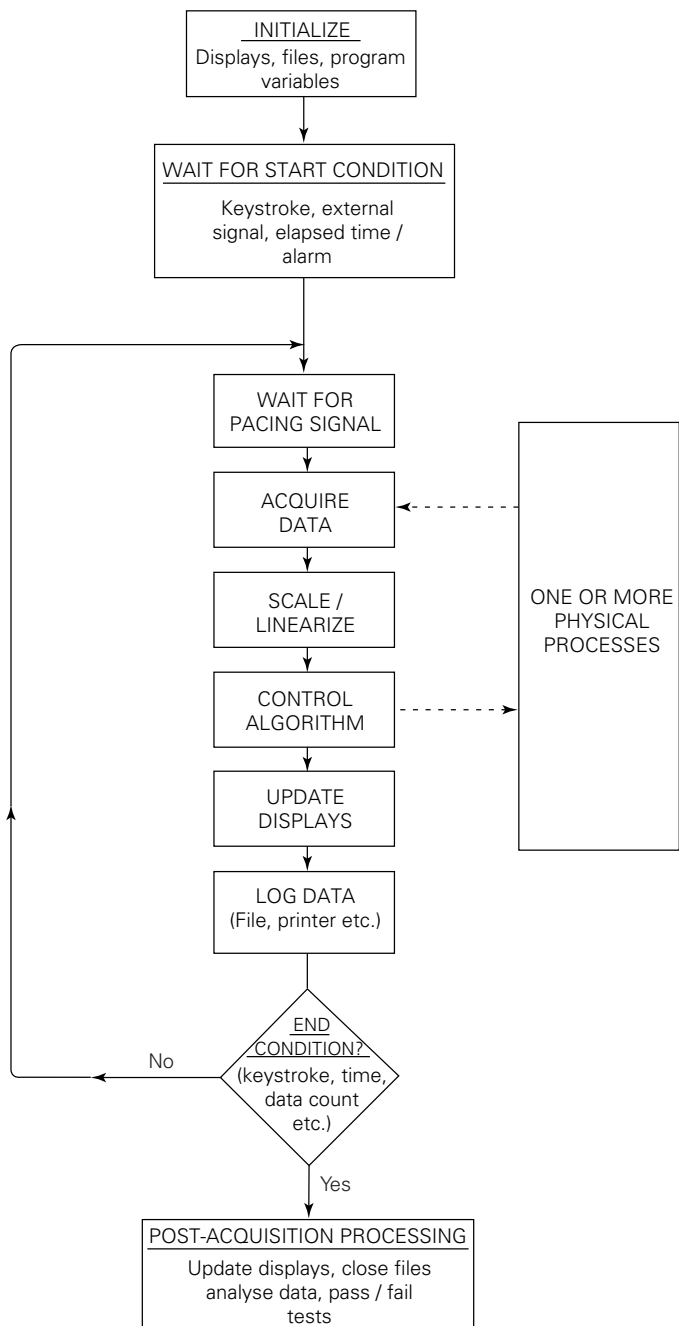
INITIALIZE
Displays, files, program variables

WAIT FOR START CONDITION
Keystroke, external signal, elapsed time / alarm

WAIT FOR PACING SIGNAL

ACQUIRE DATA

SCALE / LINEARIZE

CONTROL ALGORITHM

UPDATE DISPLAYS

LOG DATA
(File, printer etc.)

ONE OR MORE PHYSICAL PROCESSES

END CONDITION?
(keystroke, time, data count etc.)

No

Yes

POST-ACQUISITION PROCESSING
Update displays, close files analyse data, pass / fail tests